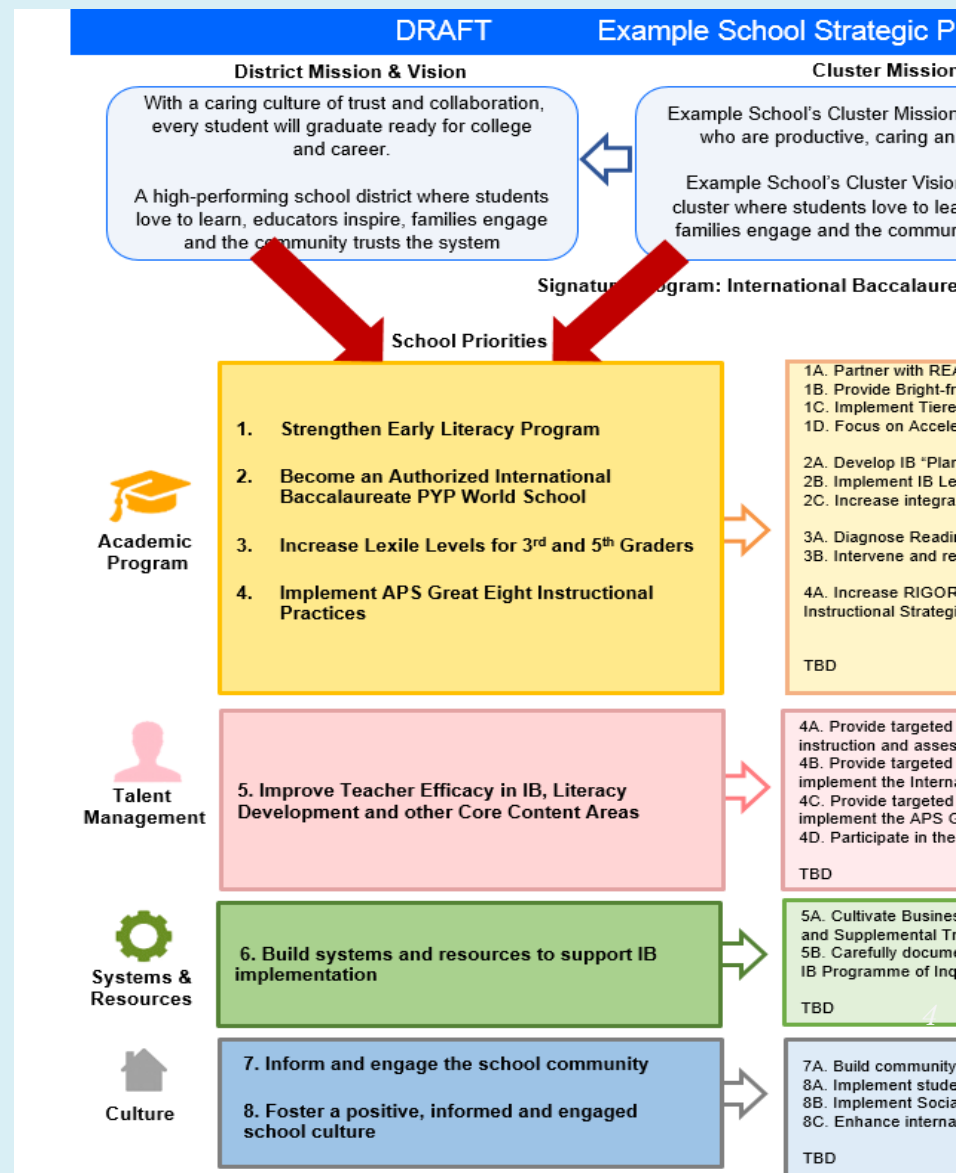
DRAFT Example School Strategic P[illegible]

District Mission & Vision

With a caring culture of trust and collaboration, every student will graduate ready for college and career.

A high-performing school district where students love to learn, educators inspire, families engage and the c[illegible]mmunity trusts the system

Cluster Mission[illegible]

Example School's Cluster Mission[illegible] who are productive, caring an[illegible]

Example School's Cluster Visio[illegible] cluster where students love to lea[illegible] families engage and the commun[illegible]

Signatu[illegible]ogram: International Baccalaure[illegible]

School Priorities

Academic Program

1. Strengthen Early Literacy Program

2. Become an Authorized International Baccalaureate PYP World School

3. Increase Lexile Levels for 3rd and 5th Graders

4. Implement APS Great Eight Instructional Practices

1A. Partner with REA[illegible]
1B. Provide Bright-fr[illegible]
1C. Implement Tiere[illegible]
1D. Focus on Accele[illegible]

2A. Develop IB "Plan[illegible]
2B. Implement IB Le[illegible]
2C. Increase integra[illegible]

3A. Diagnose Readi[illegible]
3B. Intervene and re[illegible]

4A. Increase RIGOR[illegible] Instructional Strategi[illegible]

TBD

Talent Management

5. Improve Teacher Efficacy in IB, Literacy Development and other Core Content Areas

4A. Provide targeted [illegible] instruction and asses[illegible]
4B. Provide targeted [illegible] implement the Intern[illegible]
4C. Provide targeted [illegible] implement the APS G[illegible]
4D. Participate in the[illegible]

TBD

Systems & Resources

6. Build systems and resources to support IB implementation

5A. Cultivate Busines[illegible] and Supplemental Tr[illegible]
5B. Carefully docume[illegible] IB Programme of Inq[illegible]

TBD

Culture

7. Inform and engage the school community

8. Foster a positive, informed and engaged school culture

7A. Build community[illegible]
8A. Implement stude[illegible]
8B. Implement Socia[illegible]
8C. Enhance interna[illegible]

TBD